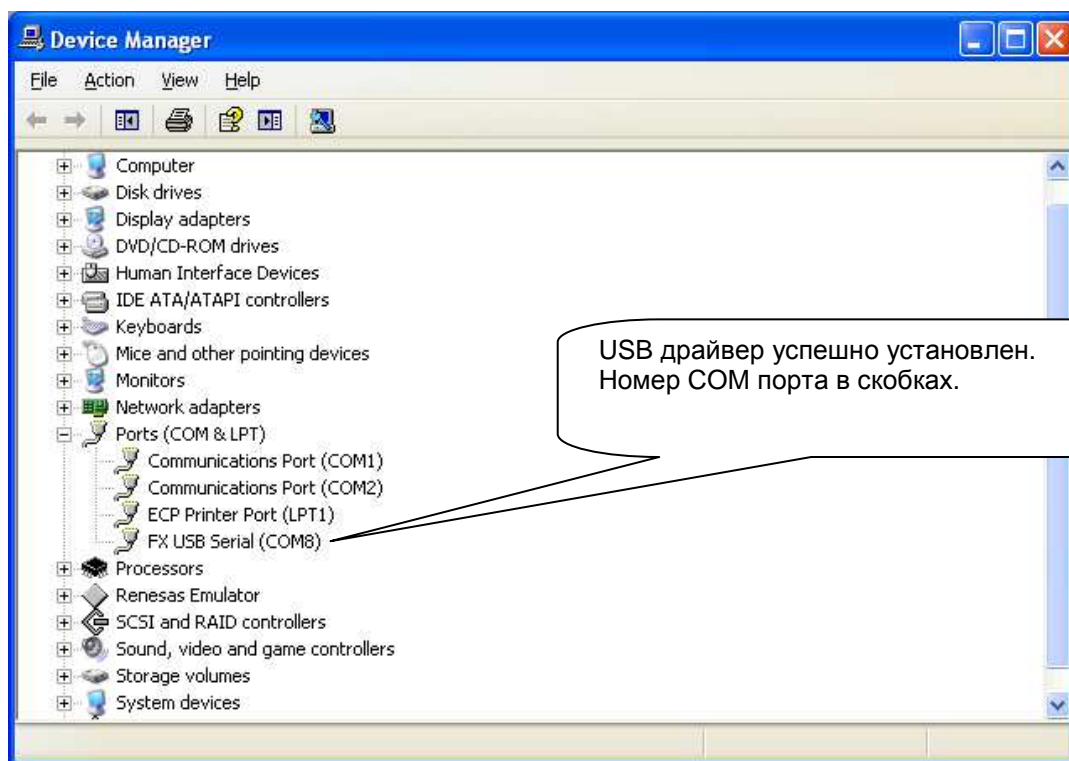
Device Manager

File Action View Help

Computer
Disk drives
Display adapters
DVD/CD-ROM drives
Human Interface Devices
IDE ATA/ATAPI controllers
Keyboards
Mice and other pointing devices
Monitors
Network adapters
Ports (COM & LPT)
Communications Port (COM1)
Communications Port (COM2)
ECP Printer Port (LPT1)
FX USB Serial (COM8)
Processors
Renesas Emulator
SCSI and RAID controllers
Sound, video and game controllers
Storage volumes
System devices

USB драйвер успешно установлен. Номер COM порта в скобках.